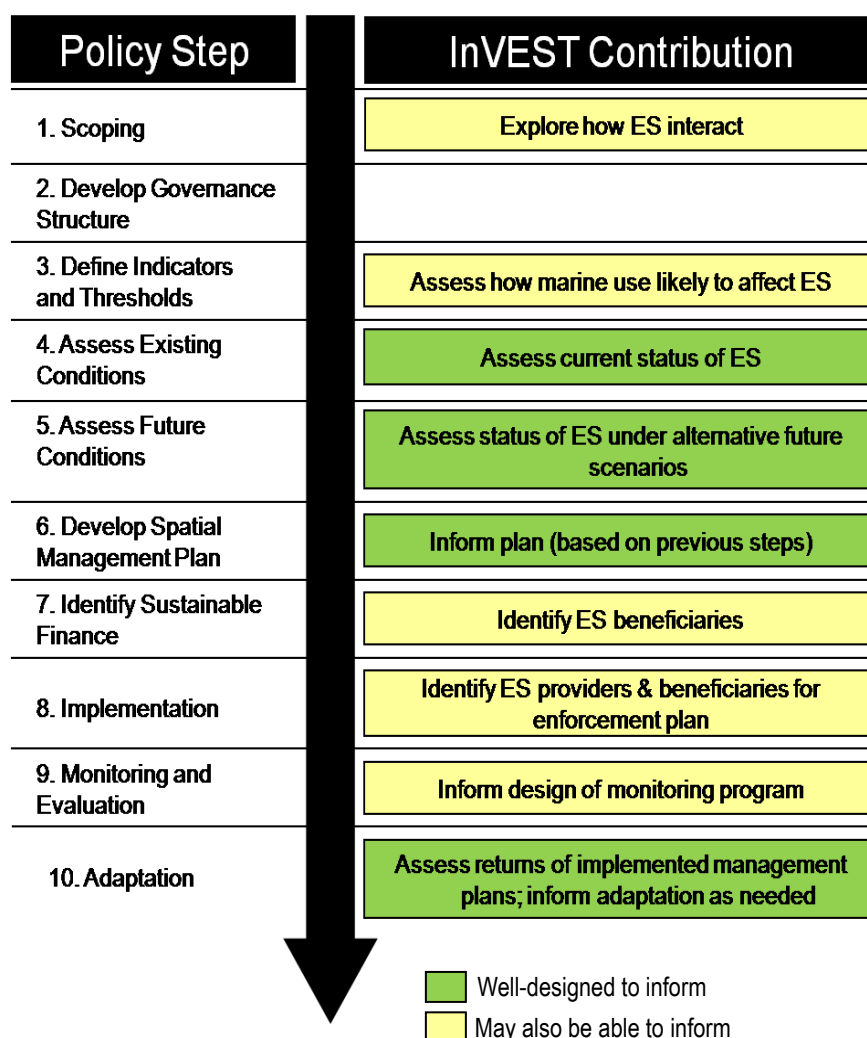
| Policy Step | InVEST Contribution |
|---|---|
| 1. Scoping | Explore how ES interact |
| 2. Develop Governance Structure | |
| 3. Define Indicators and Thresholds | Assess how marine use likely to affect ES |
| 4. Assess Existing Conditions | Assess current status of ES |
| 5. Assess Future Conditions | Assess status of ES under alternative future scenarios |
| 6. Develop Spatial Management Plan | Inform plan (based on previous steps) |
| 7. Identify Sustainable Finance | Identify ES beneficiaries |
| 8. Implementation | Identify ES providers & beneficiaries for enforcement plan |
| 9. Monitoring and Evaluation | Inform design of monitoring program |
| 10. Adaptation | Assess returns of implemented management plans; inform adaptation as needed |

Well-designed to inform
May also be able to inform